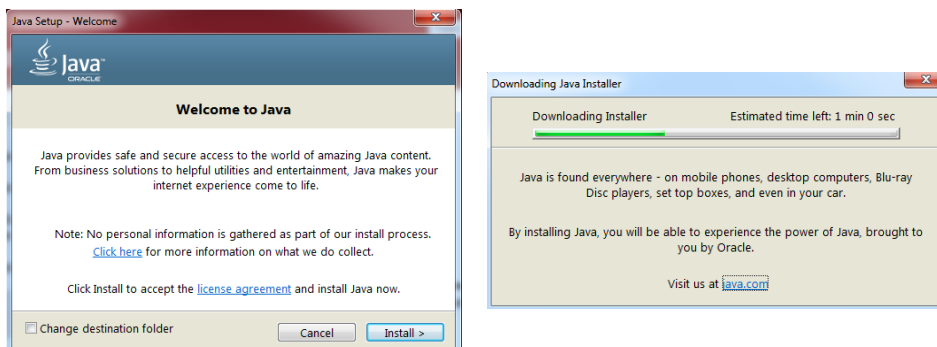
Java Setup - Welcome

Java
ORACLE

Welcome to Java

Java provides safe and secure access to the world of amazing Java content. From business solutions to helpful utilities and entertainment, Java makes your internet experience come to life.

Note: No personal information is gathered as part of our install process. Click here for more information on what we do collect.

Click Install to accept the license agreement and install Java now.

Change destination folder

Cancel

Install >

Downloading Java Installer

Downloading Installer

Estimated time left: 1 min 0 sec

Java is found everywhere - on mobile phones, desktop computers, Blu-ray Disc players, set top boxes, and even in your car.

By installing Java, you will be able to experience the power of Java, brought to you by Oracle.

Visit us at java.com